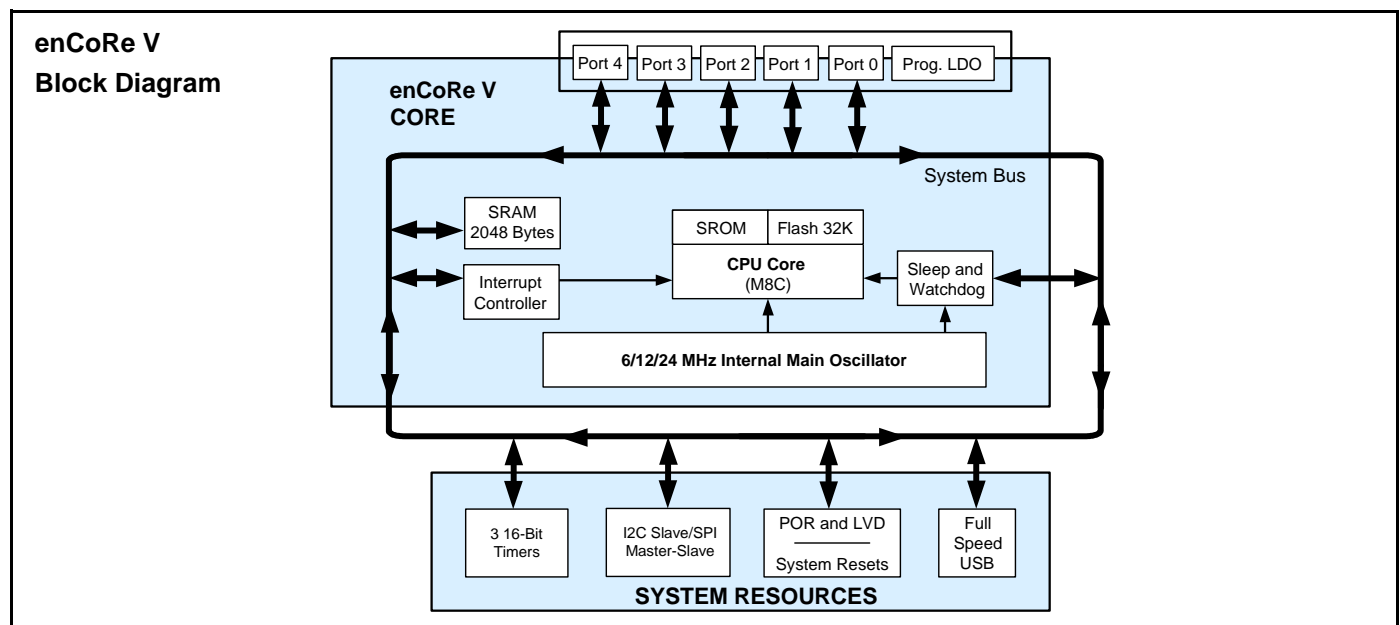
enCoRe V
Block Diagram

Port 4
Port 3
Port 2
Port 1
Port 0
Prog. LDO

enCoRe V
CORE

System Bus

SRAM
2048 Bytes

SROM
Flash 32K

CPU Core
(M8C)

Interrupt
Controller

Sleep and
Watchdog

6/12/24 MHz Internal Main Oscillator

3 16-Bit
Timers

I2C Slave/SPI
Master-Slave

POR and LVD
System Resets

Full
Speed
USB

SYSTEM RESOURCES